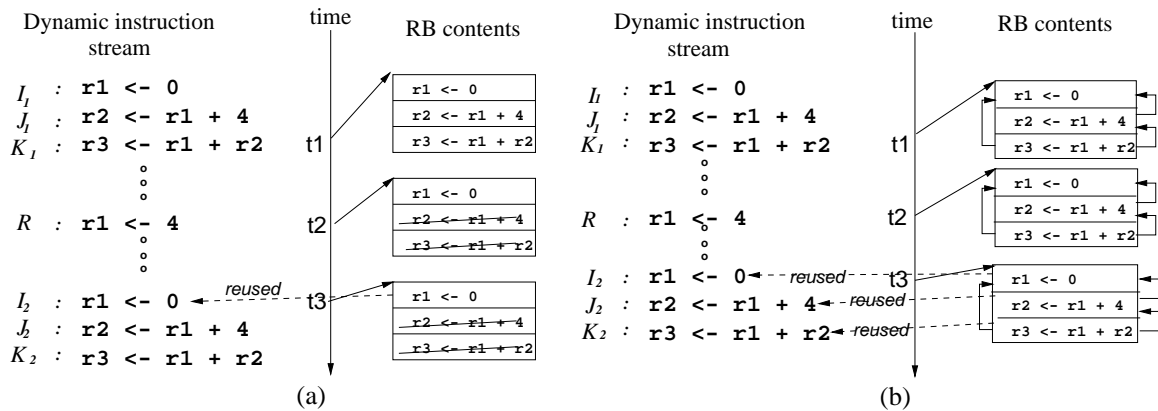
Dynamic instruction stream

$I_1$ : r1 <- 0
$J_1$ : r2 <- r1 + 4
$K_1$ : r3 <- r1 + r2

R : r1 <- 4

$I_2$ : r1 <- 0
$J_2$ : r2 <- r1 + 4
$K_2$ : r3 <- r1 + r2

reused

time

t1

t2

t3

RB contents

r1 <- 0
r2 <- r1 + 4
r3 <- r1 + r2

r1 <- 0
r2 <- r1 + 4
r3 <- r1 + r2

r1 <- 0
r2 <- r1 + 4
r3 <- r1 + r2

(a)

Dynamic instruction stream

$I_1$ : r1 <- 0
$J_1$ : r2 <- r1 + 4
$K_1$ : r3 <- r1 + r2

R : r1 <- 4

$I_2$ : r1 <- 0
$J_2$ : r2 <- r1 + 4
$K_2$ : r3 <- r1 + r2

reused
reused
reused

time

t1

t2

t3

RB contents

r1 <- 0
r2 <- r1 + 4
r3 <- r1 + r2

r1 <- 0
r2 <- r1 + 4
r3 <- r1 + r2

r1 <- 0
r2 <- r1 + 4
r3 <- r1 + r2

(b)